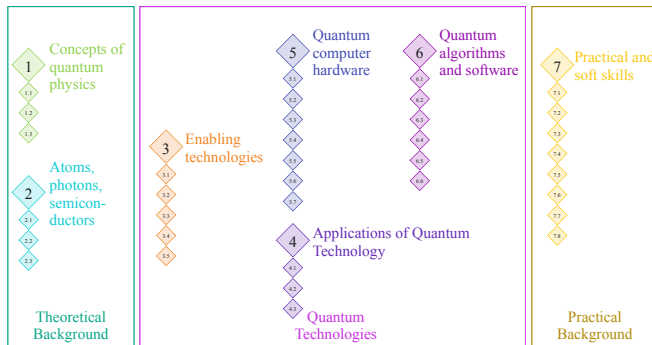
1 Concepts of quantum physics
1.1
1.2
1.3

2 Atoms, photons, semiconductors
2.1
2.2
2.3

Theoretical Background

3 Enabling technologies
3.1
3.2
3.3
3.4
3.5

5 Quantum computer hardware
5.1
5.2
5.3
5.4
5.5
5.6
5.7

6 Quantum algorithms and software
6.1
6.2
6.3
6.4
6.5
6.6

4 Applications of Quantum Technology
4.1
4.2
4.3

Quantum Technologies

7 Practical and soft skills
7.1
7.2
7.3
7.4
7.5
7.6
7.7
7.8

Practical Background